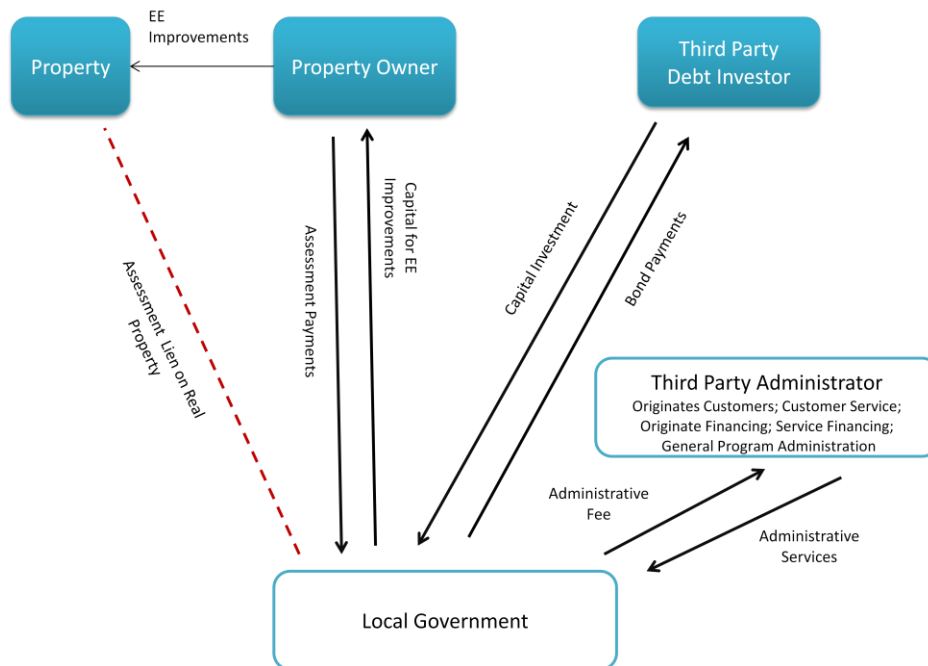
Property

EE Improvements

Property Owner

Third Party Debt Investor

Assessment Lien on Real Property

Assessment Payments

Capital for EE Improvements

Capital Investment

Bond Payments

Third Party Administrator
Originates Customers; Customer Service; Originate Financing; Service Financing; General Program Administration

Administrative Fee

Administrative Services

Local Government